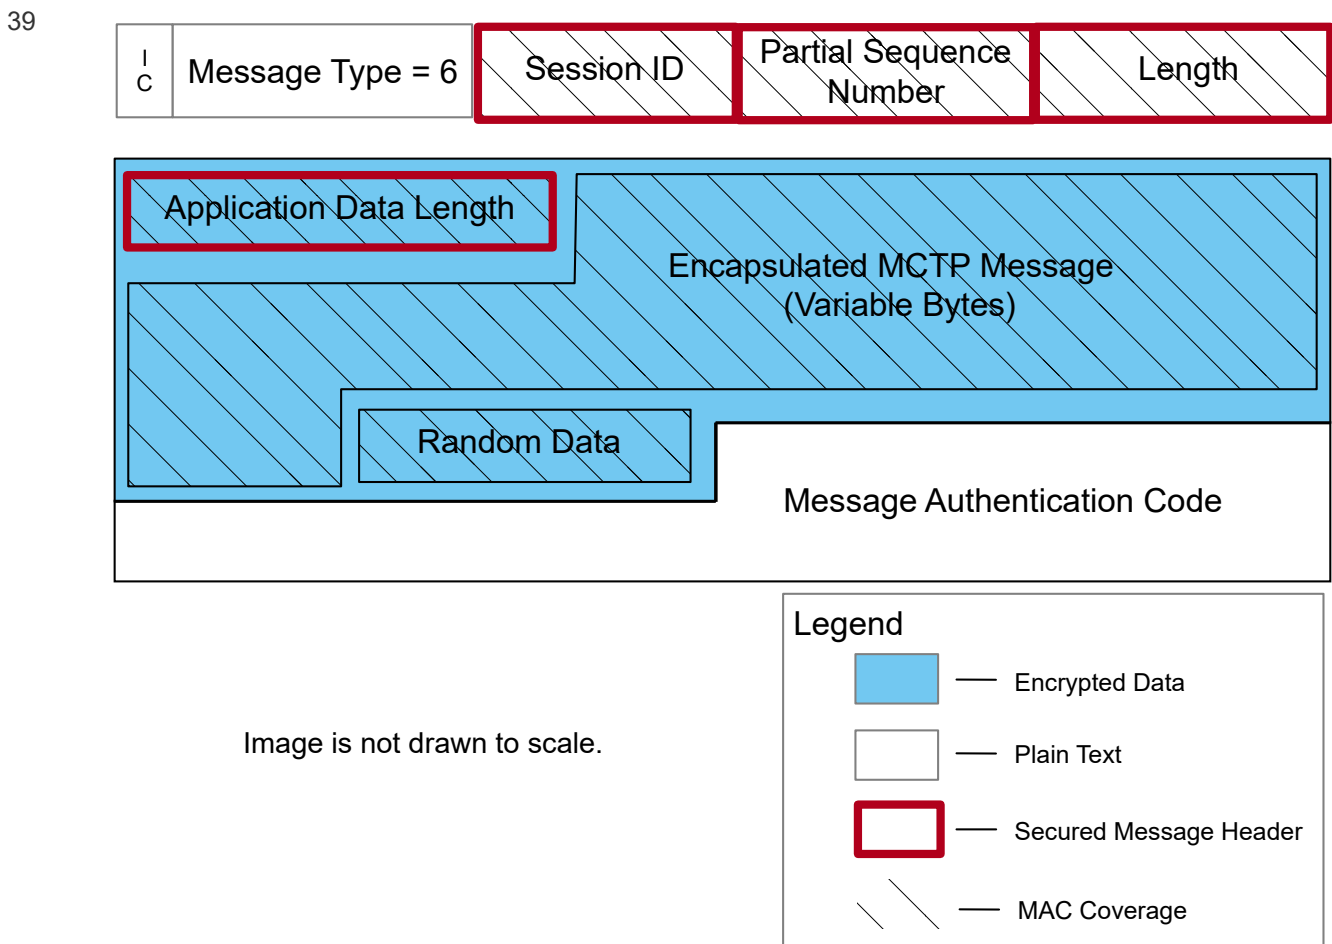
39

I C

Message Type = 6

Session ID

Partial Sequence Number

Length

Application Data Length

Encapsulated MCTP Message (Variable Bytes)

Random Data

Message Authentication Code

Legend

— Encrypted Data

— Plain Text

— Secured Message Header

— MAC Coverage

Image is not drawn to scale.